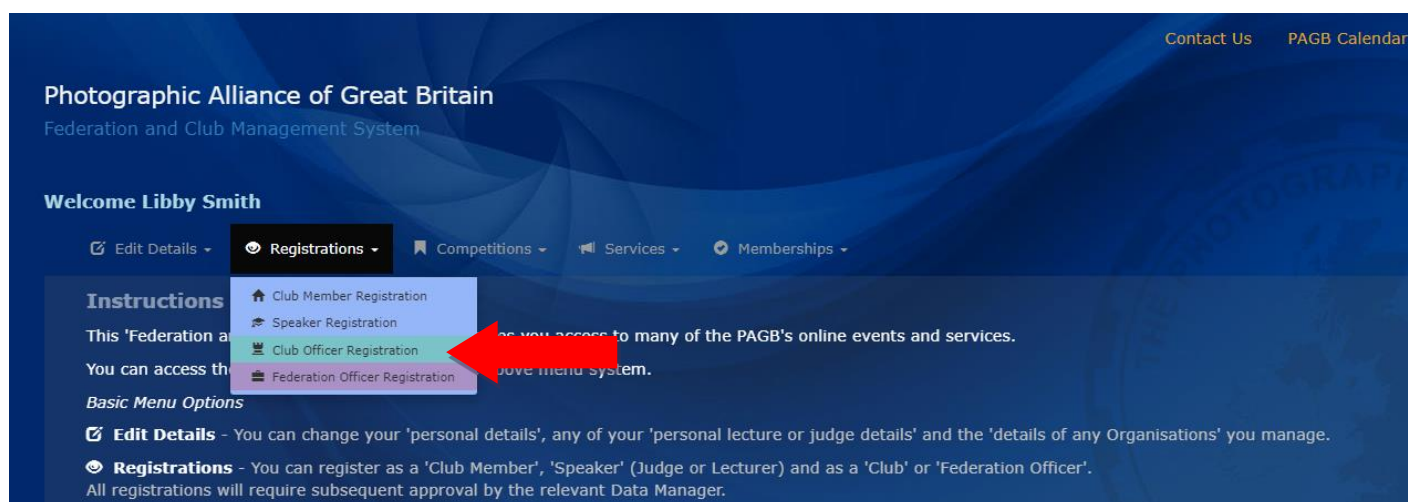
Contact Us PAGB Calendar

Photographic Alliance of Great Britain

Federation and Club Management System

Welcome Libby Smith

Edit Details ▾ Registrations ▾ Competitions ▾ Services ▾ Memberships ▾

Club Member Registration
Speaker Registration
Club Officer Registration
Federation Officer Registration

Instructions

This 'Federation a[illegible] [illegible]s you access to many of the PAGB's online events and services.

You can access th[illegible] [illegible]ove menu system.

Basic Menu Options

Edit Details - You can change your 'personal details', any of your 'personal lecture or judge details' and the 'details of any Organisations' you manage.

Registrations - You can register as a 'Club Member', 'Speaker' (Judge or Lecturer) and as a 'Club' or 'Federation Officer'.
All registrations will require subsequent approval by the relevant Data Manager.